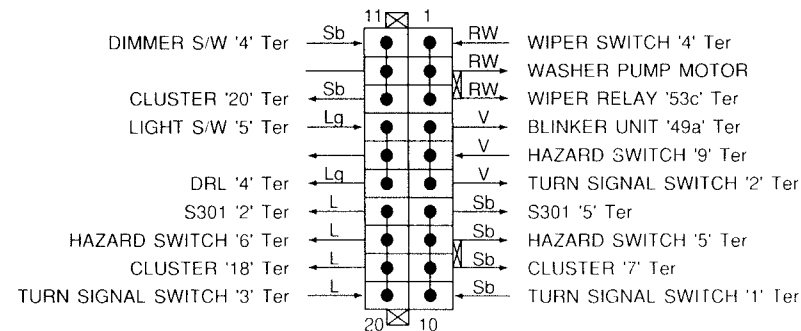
11 1

DIMMER S/W '4' Ter Sb RW WIPER SWITCH '4' Ter
RW WASHER PUMP MOTOR
CLUSTER '20' Ter Sb RW WIPER RELAY '53c' Ter
LIGHT S/W '5' Ter Lg V BLINKER UNIT '49a' Ter
V HAZARD SWITCH '9' Ter
DRL '4' Ter Lg V TURN SIGNAL SWITCH '2' Ter
S301 '2' Ter L Sb S301 '5' Ter
HAZARD SWITCH '6' Ter L Sb HAZARD SWITCH '5' Ter
CLUSTER '18' Ter L Sb CLUSTER '7' Ter
TURN SIGNAL SWITCH '3' Ter L Sb TURN SIGNAL SWITCH '1' Ter

20 10